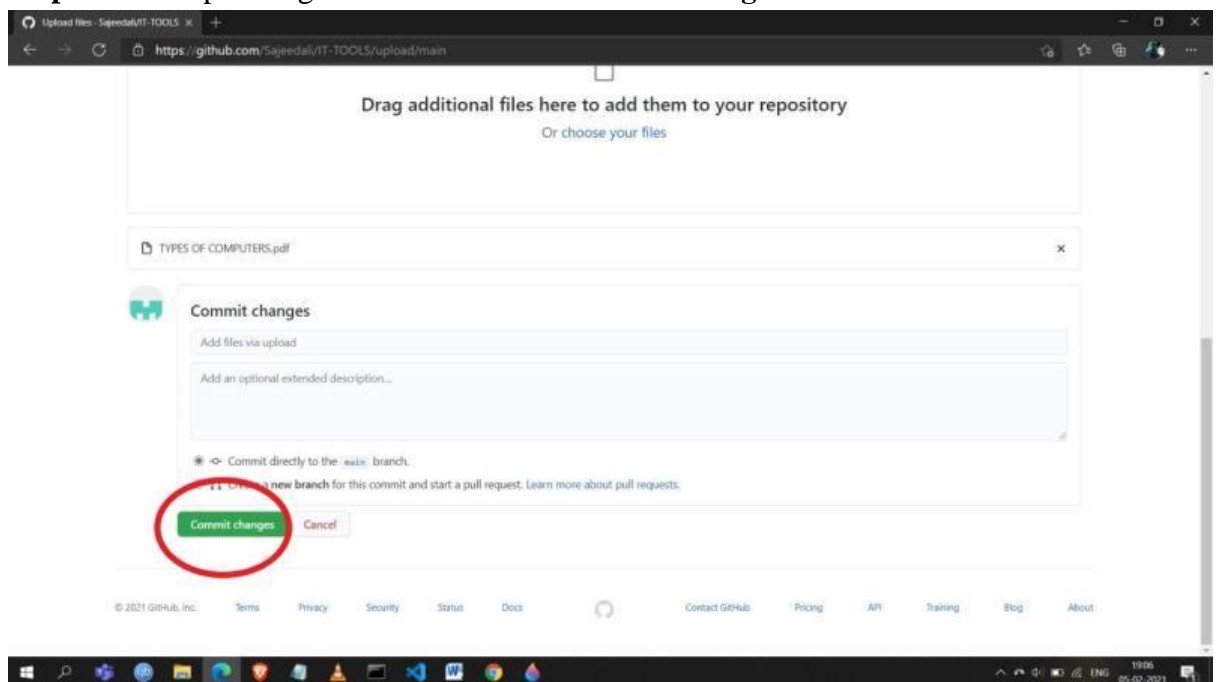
Upload files · Sajeedali/IT-TOOLS ×

https://github.com/Sajeedali/IT-TOOLS/upload/main

Drag additional files here to add them to your repository

Or choose your files

TYPES OF COMPUTERS.pdf

×

Commit changes

Add files via upload

Add an optional extended description...

Commit directly to the main branch.

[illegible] new branch for this commit and start a pull request. Learn more about pull requests.

Commit changes

Cancel

© 2021 GitHub, Inc.

Terms

Privacy

Security

Status

Docs

Contact GitHub

Pricing

API

Training

Blog

About

ENG

19:06

05-02-2021